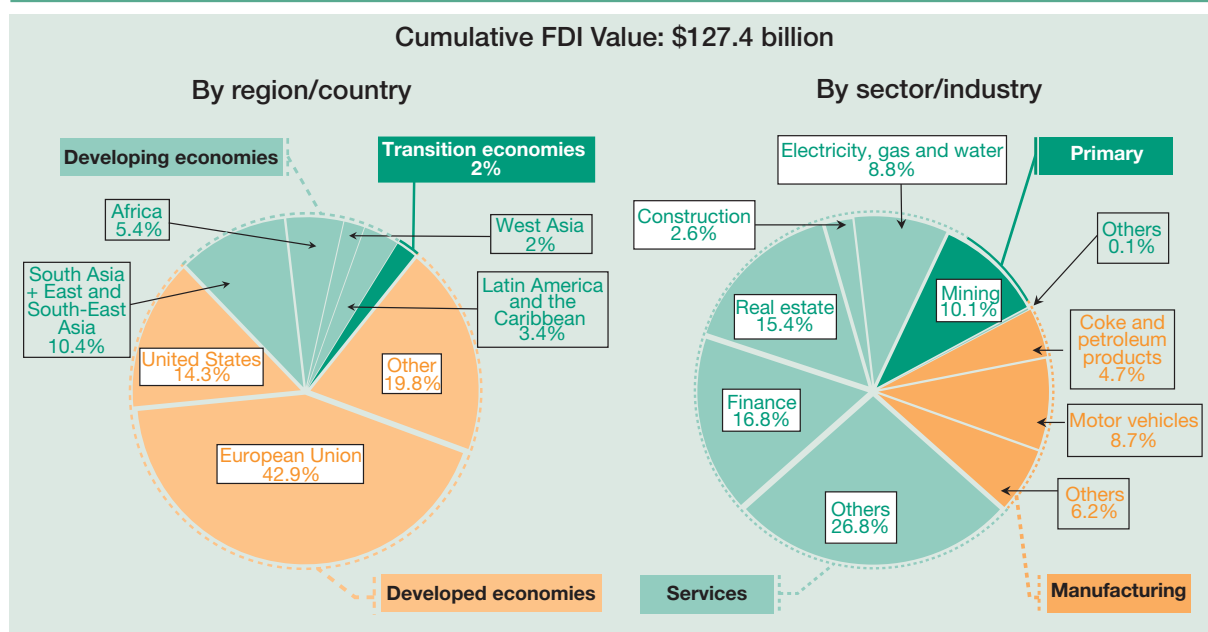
Cumulative FDI Value: $127.4 billion

By region/country

Developing economies

Transition economies 2%

Africa 5.4%

West Asia 2%

South Asia + East and South-East Asia 10.4%

Latin America and the Caribbean 3.4%

United States 14.3%

Other 19.8%

European Union 42.9%

Developed economies

By sector/industry

Electricity, gas and water 8.8%

Primary

Construction 2.6%

Others 0.1%

Mining 10.1%

Real estate 15.4%

Coke and petroleum products 4.7%

Finance 16.8%

Motor vehicles 8.7%

Others 6.2%

Others 26.8%

Services

Manufacturing